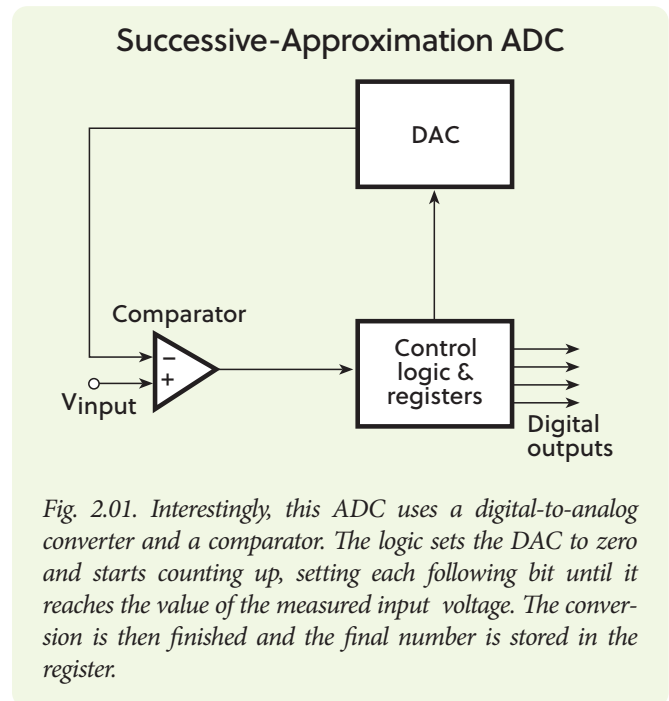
Successive-Approximation ADC

DAC

Comparator

−
+

Vinput

Control logic & registers

Digital outputs

Fig. 2.01. Interestingly, this ADC uses a digital-to-analog converter and a comparator. The logic sets the DAC to zero and starts counting up, setting each following bit until it reaches the value of the measured input voltage. The conversion is then finished and the final number is stored in the register.